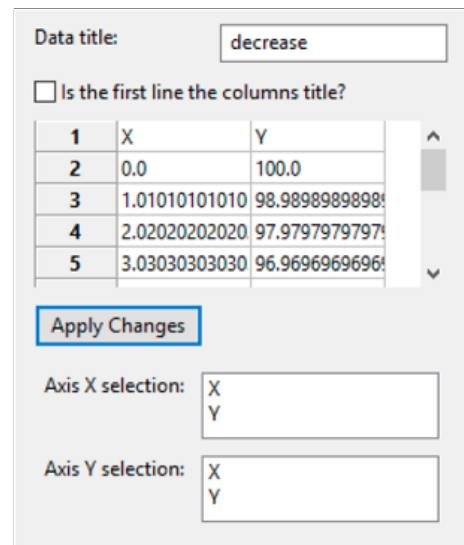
Data title: decrease

Is the first line the columns title?

| 1 | X | Y |
|---|---|---|
| 2 | 0.0 | 100.0 |
| 3 | 1.01010101010 | 98.989898989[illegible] |
| 4 | 2.02020202020 | 97.979797979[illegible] |
| 5 | 3.03030303030 | 96.969696969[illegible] |

Apply Changes

Axis X selection: X
Y

Axis Y selection: X
Y